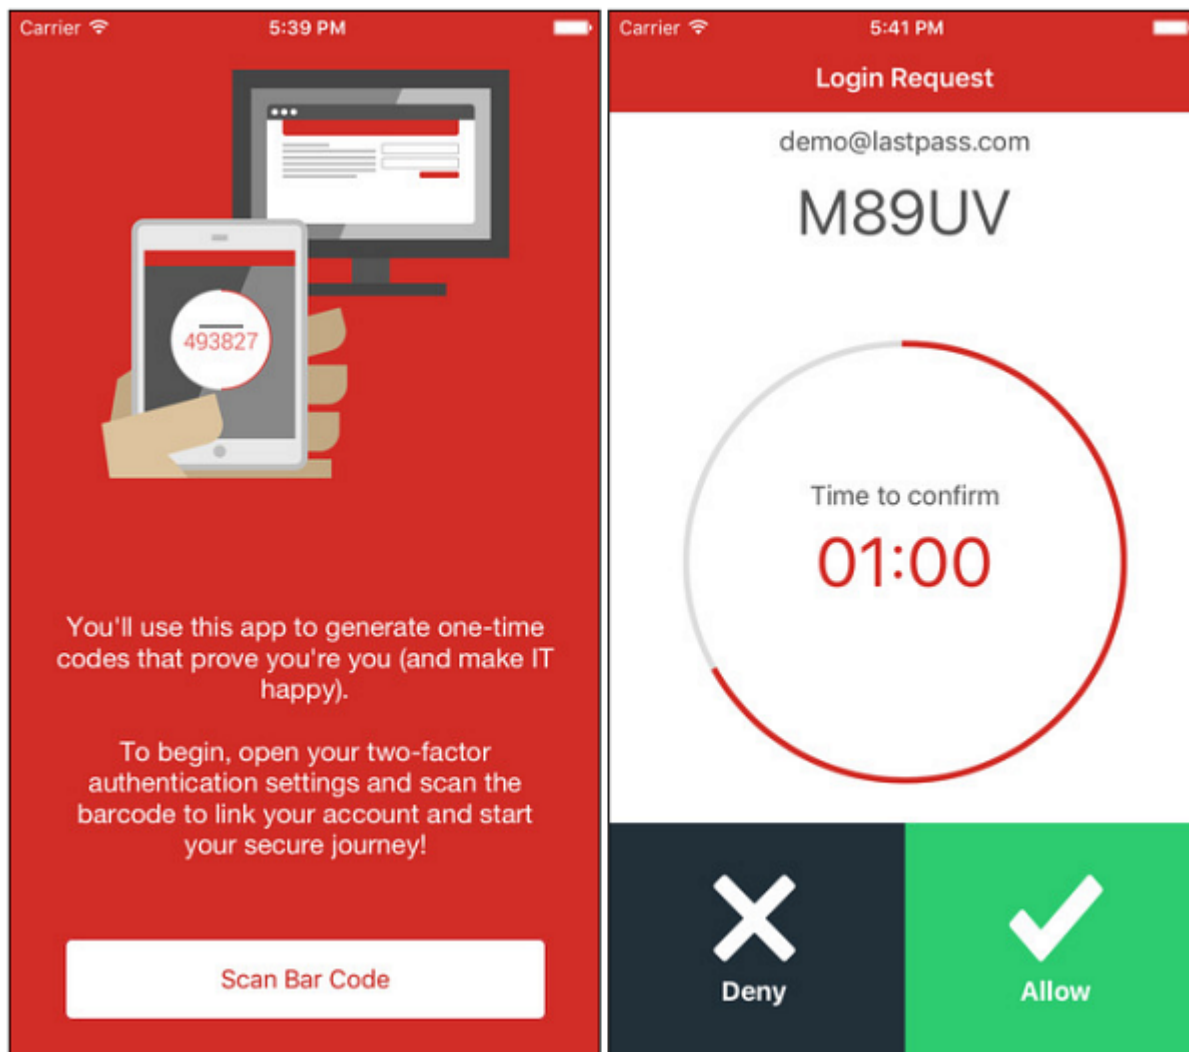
Carrier 5:39 PM

493827

You'll use this app to generate one-time codes that prove you're you (and make IT happy).

To begin, open your two-factor authentication settings and scan the barcode to link your account and start your secure journey!

Scan Bar Code

Carrier 5:41 PM

Login Request

demo@lastpass.com

M89UV

Time to confirm

01:00

Deny

Allow